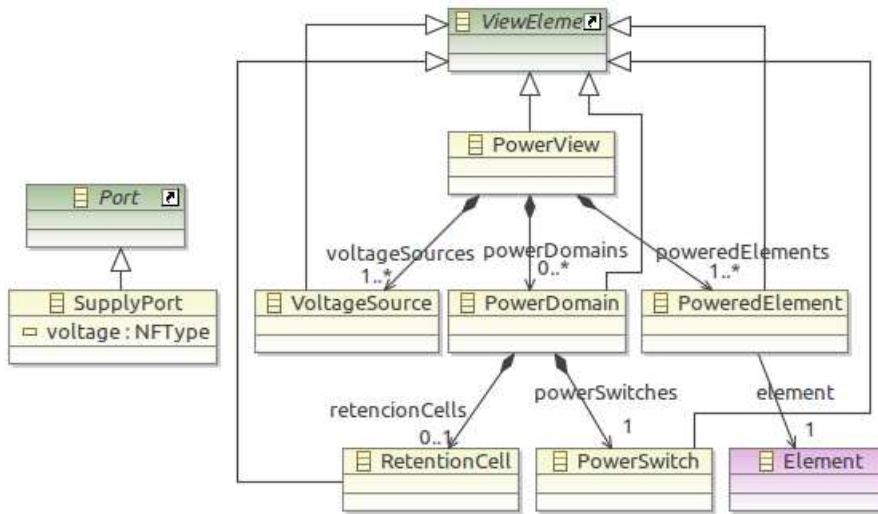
ViewEleme

PowerView

Port

SupplyPort
voltage : NFType

voltageSources
1..*

powerDomains
0..*

poweredElements
1..*

VoltageSource

PowerDomain

PoweredElement

retencionCells
0..1

powerSwitches
1

element
1

RetentionCell

PowerSwitch

Element